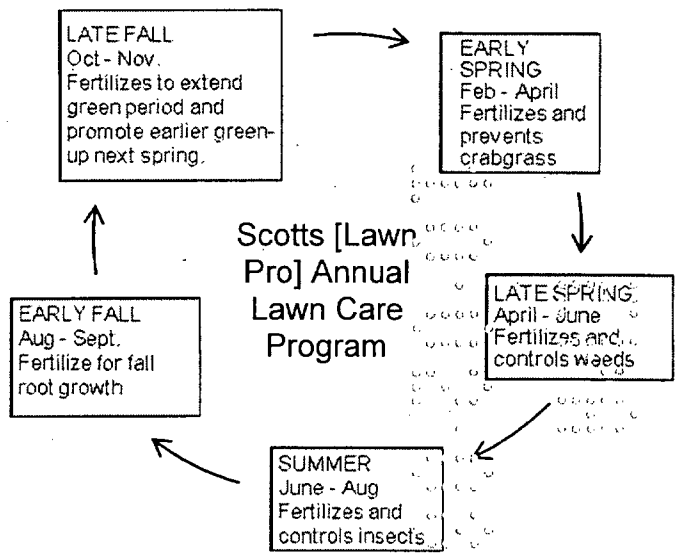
LATE FALL
Oct - Nov.
Fertilizes to extend green period and promote earlier green-up next spring.

EARLY SPRING
Feb - April
Fertilizes and prevents crabgrass

Scotts [Lawn Pro] Annual Lawn Care Program

LATE SPRING
April - June
Fertilizes and controls weeds

SUMMER
June - Aug
Fertilizes and controls insects

EARLY FALL
Aug - Sept.
Fertilize for fall root growth